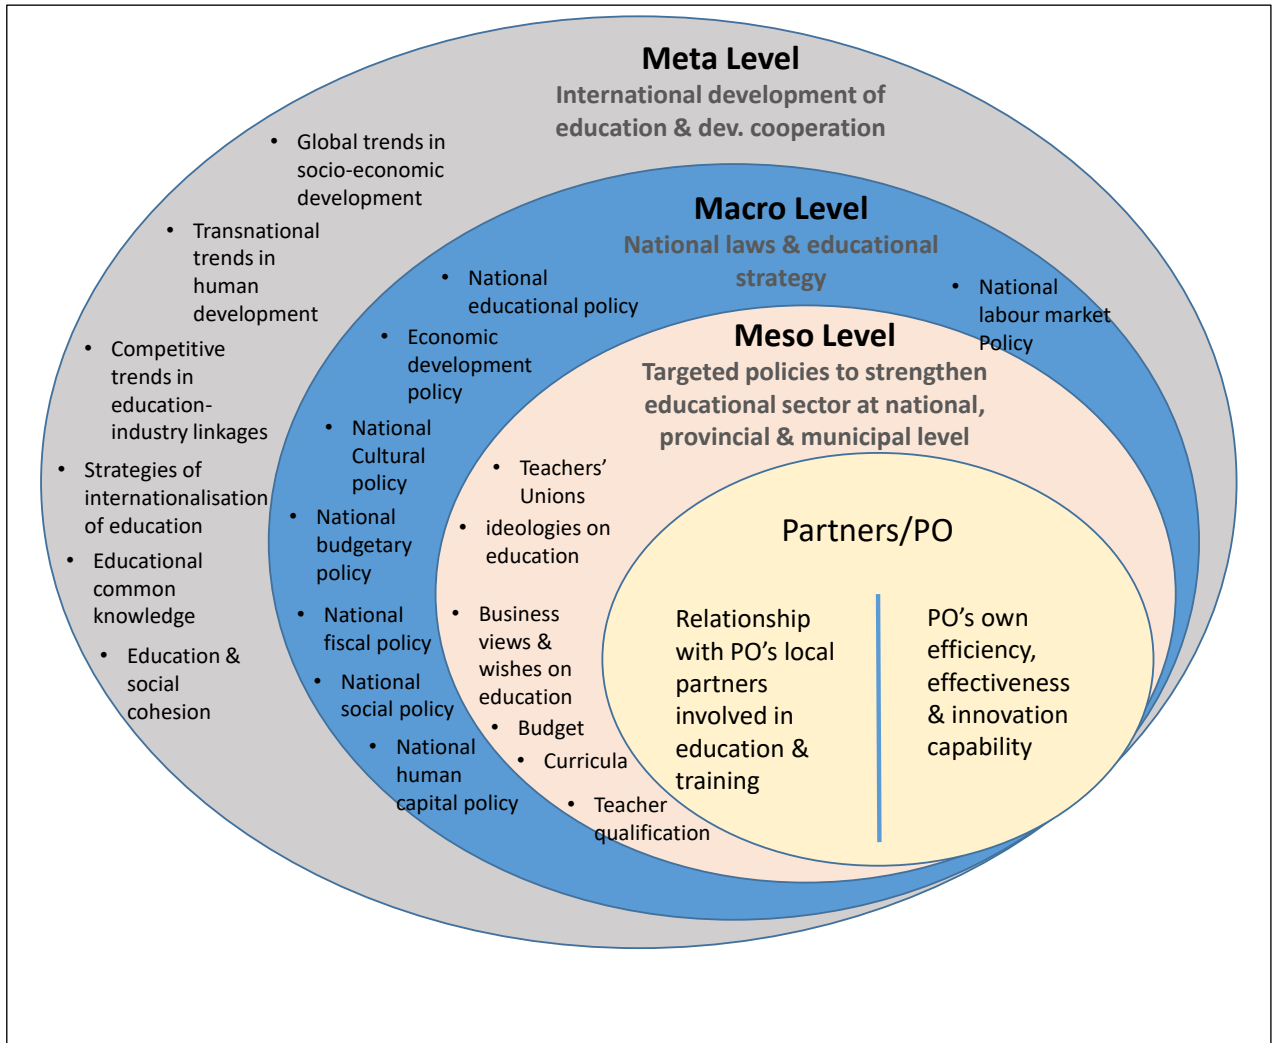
Meta Level
International development of education & dev. cooperation

- Global trends in socio-economic development
- Transnational trends in human development
- Competitive trends in education-industry linkages
- Strategies of internationalisation of education
- Educational common knowledge
- Education & social cohesion

Macro Level
National laws & educational strategy

- National educational policy
- Economic development policy
- National Cultural policy
- National budgetary policy
- National fiscal policy
- National social policy
- National human capital policy
- National labour market Policy

Meso Level
Targeted policies to strengthen educational sector at national, provincial & municipal level

- Teachers' Unions
- ideologies on education
- Business views & wishes on education
- Budget
- Curricula
- Teacher qualification

Partners/PO

Relationship with PO's local partners involved in education & training

PO's own efficiency, effectiveness & innovation capability